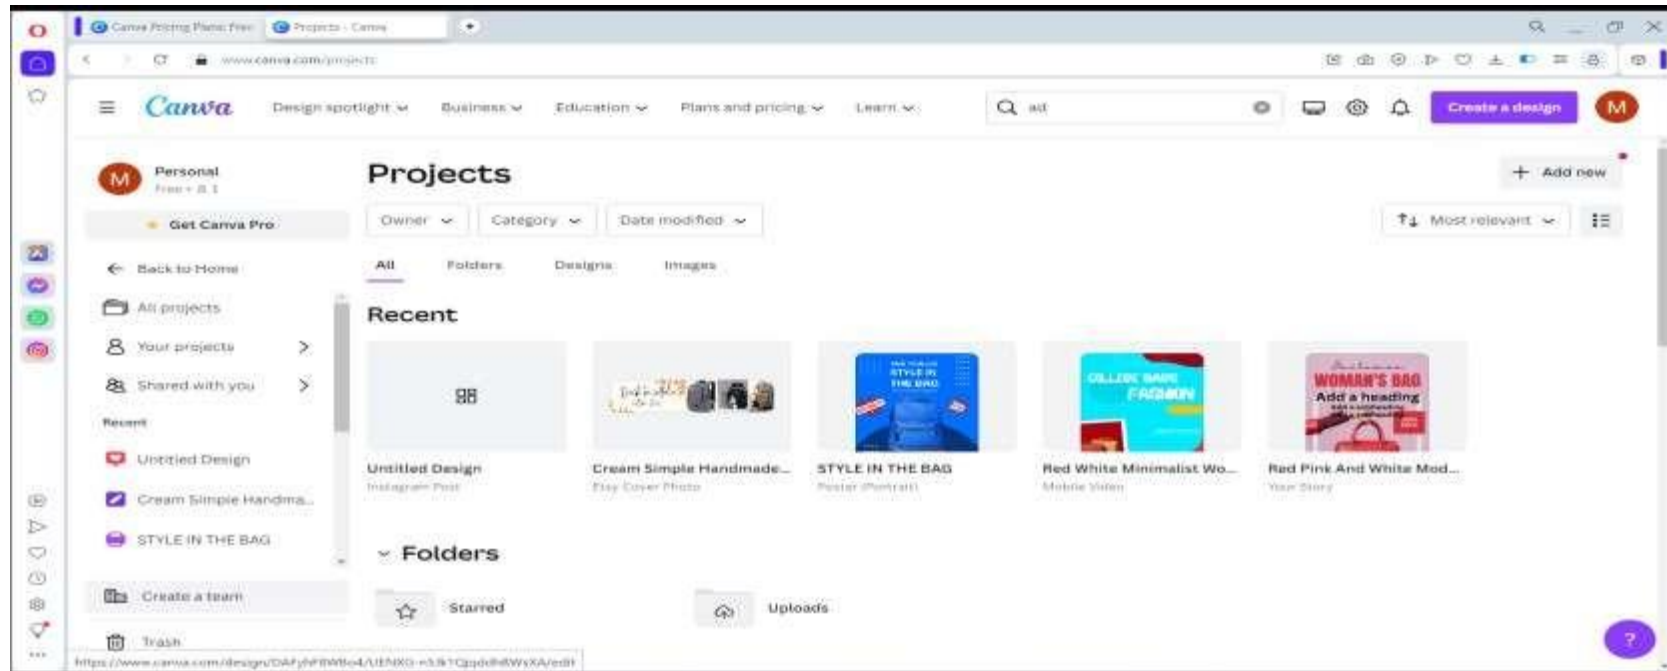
Canva Pricing Plans: Free | Projects - Canva

www.canva.com/projects

Canva Design spotlight Business Education Plans and pricing Learn

ad

Create a design M

M Personal
Free • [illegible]

Get Canva Pro

Back to Home

All projects

Your projects

Shared with you

Recent

Untitled Design

Cream Simple Handma...

STYLE IN THE BAG

Create a team

Trash

Projects

+ Add new

Owner Category Date modified

Most relevant

All Folders Designs Images

Recent

Untitled Design
Instagram Post

Cream Simple Handmade...
Etsy Cover Photo

STYLE IN THE BAG
Poster (Portrait)

Red White Minimalist Wo...
Mobile Video

Red Pink And White Mod...
Your Story

STYLE IN THE BAG

COLLEGE BAGS FASHION

WOMAN'S BAG
Add a heading

Folders

Starred

Uploads

?

https://www.canva.com/design/DAFyhFBWBo4/UENXO-n3k1Qgqdd8WyXA/edit